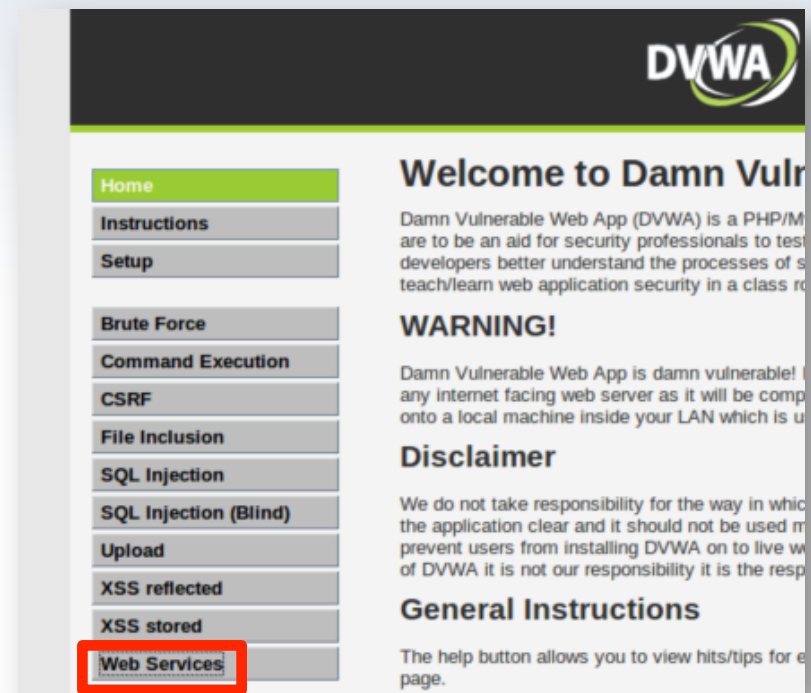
DVWA

Home
Instructions
Setup

Brute Force
Command Execution
CSRF
File Inclusion
SQL Injection
SQL Injection (Blind)
Upload
XSS reflected
XSS stored
Web Services

Welcome to Damn Vul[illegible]

Damn Vulnerable Web App (DVWA) is a PHP/M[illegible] are to be an aid for security professionals to test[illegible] developers better understand the processes of s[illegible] teach/learn web application security in a class r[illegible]

WARNING!

Damn Vulnerable Web App is damn vulnerable! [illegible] any internet facing web server as it will be comp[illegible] onto a local machine inside your LAN which is u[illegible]

Disclaimer

We do not take responsibility for the way in whic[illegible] the application clear and it should not be used m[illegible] prevent users from installing DVWA on to live w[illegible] of DVWA it is not our responsibility it is the resp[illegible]

General Instructions

The help button allows you to view hits/tips for e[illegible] page.